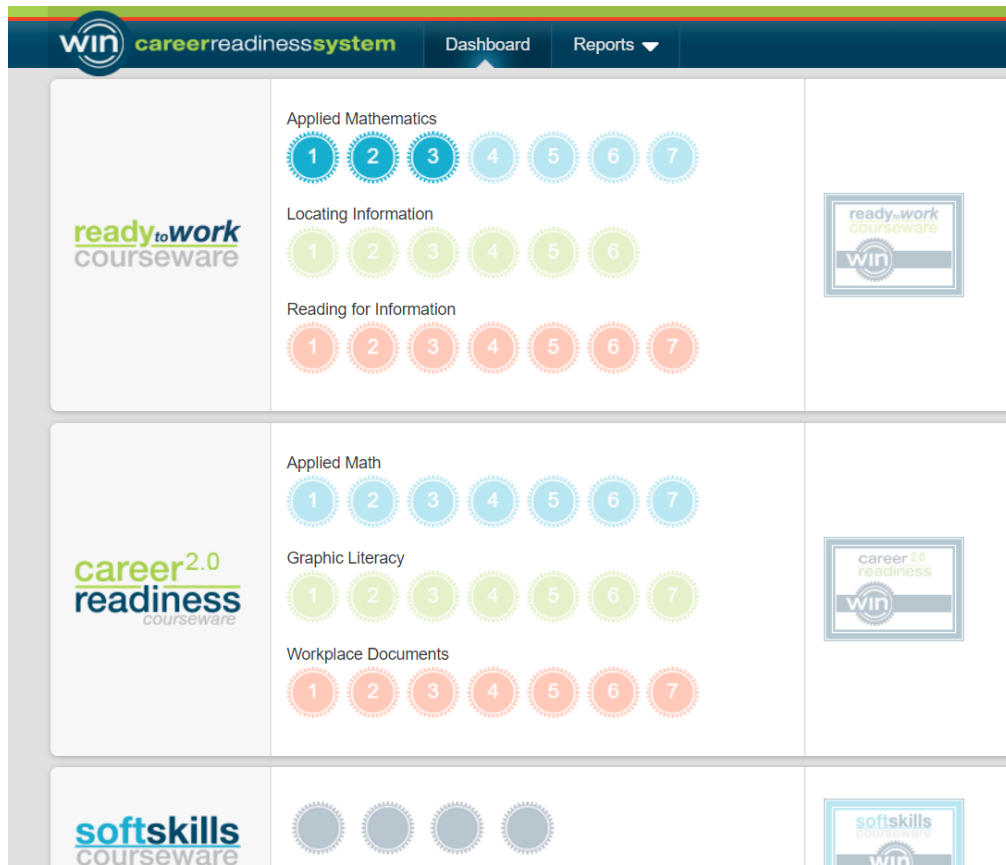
win careerreadinesssystem Dashboard Reports

ready to work courseware

Applied Mathematics
1 2 3 4 5 6 7

Locating Information
1 2 3 4 5 6

Reading for Information
1 2 3 4 5 6 7

ready to work courseware win

career 2.0 readiness courseware

Applied Math
1 2 3 4 5 6 7

Graphic Literacy
1 2 3 4 5 6 7

Workplace Documents
1 2 3 4 5 6 7

career 2.0 readiness win

softskills courseware

softskills courseware win